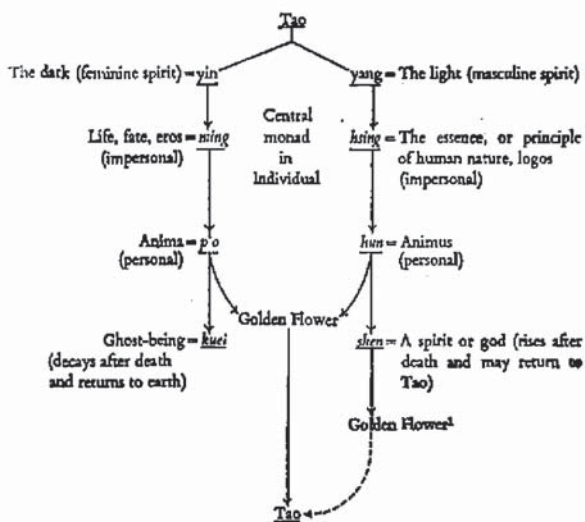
Tao

The dark (feminine spirit) = yin

yang = The light (masculine spirit)

Central monad in Individual

Life, fate, eros = ming (impersonal)

hsing = The essence, or principle of human nature, logos (impersonal)

Anima = p'o (personal)

hun = Animus (personal)

Golden Flower

Ghost-being = kuei (decays after death and returns to earth)

shen = A spirit or god (rises after death and may return to Tao)

Golden Flower¹

Tao